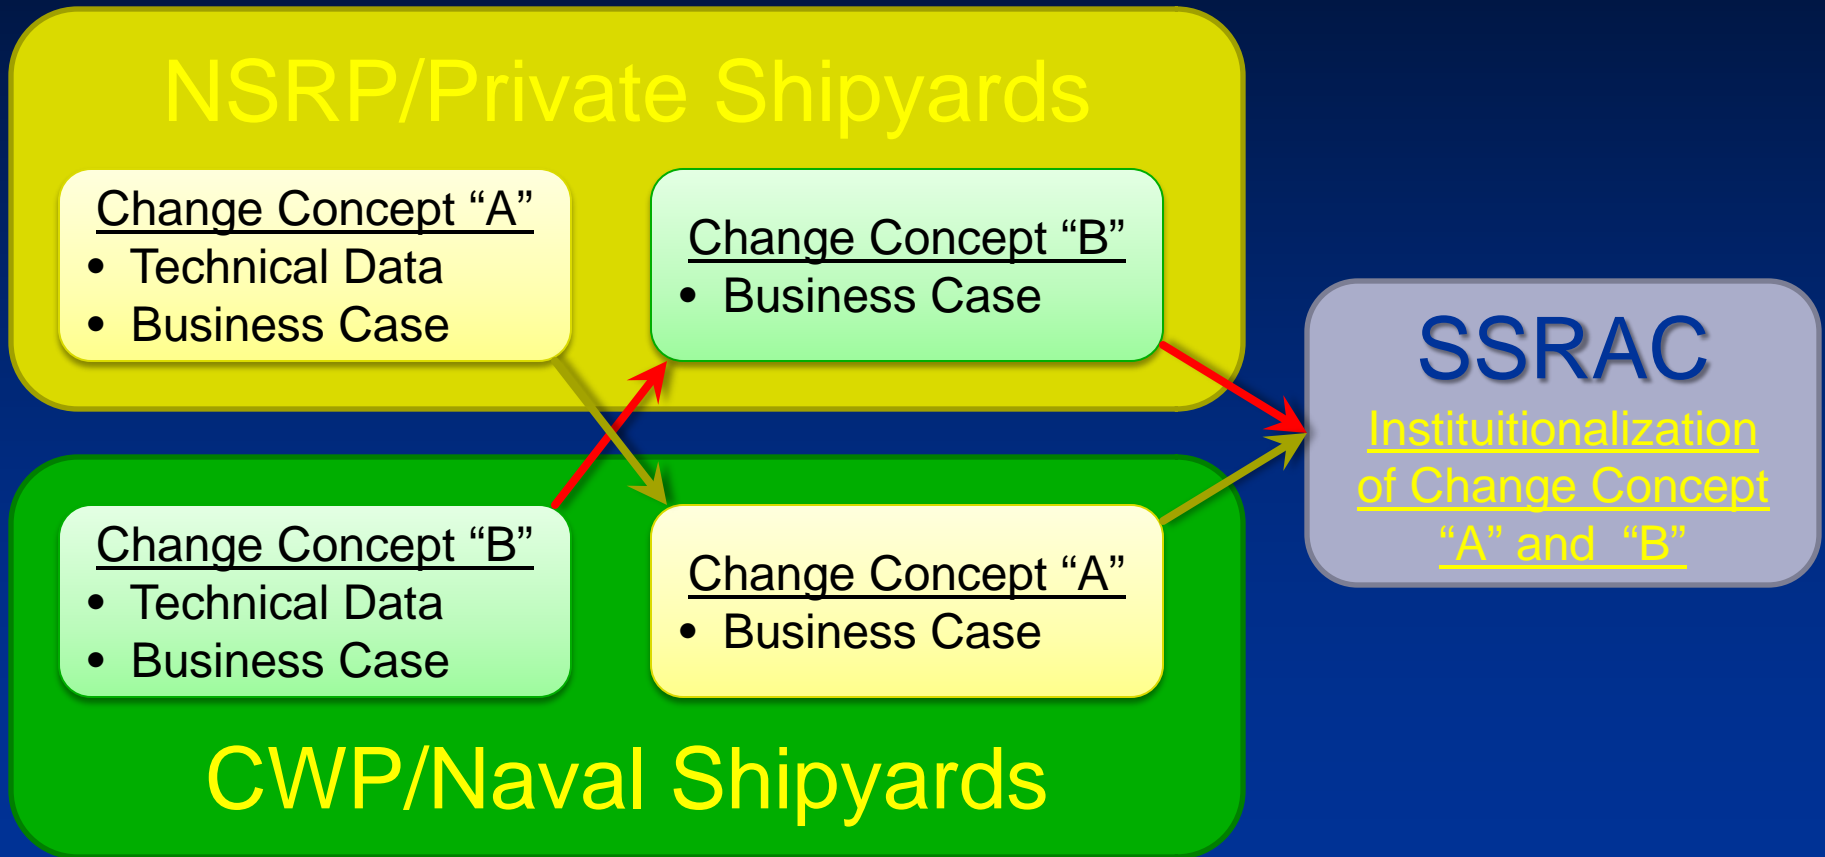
NSRP/Private Shipyards

Change Concept “A”
- Technical Data
- Business Case

Change Concept “B”
- Business Case

Change Concept “B”
- Technical Data
- Business Case

Change Concept “A”
- Business Case

CWP/Naval Shipyards

SSRAC
Instituitionalization of Change Concept “A” and “B”